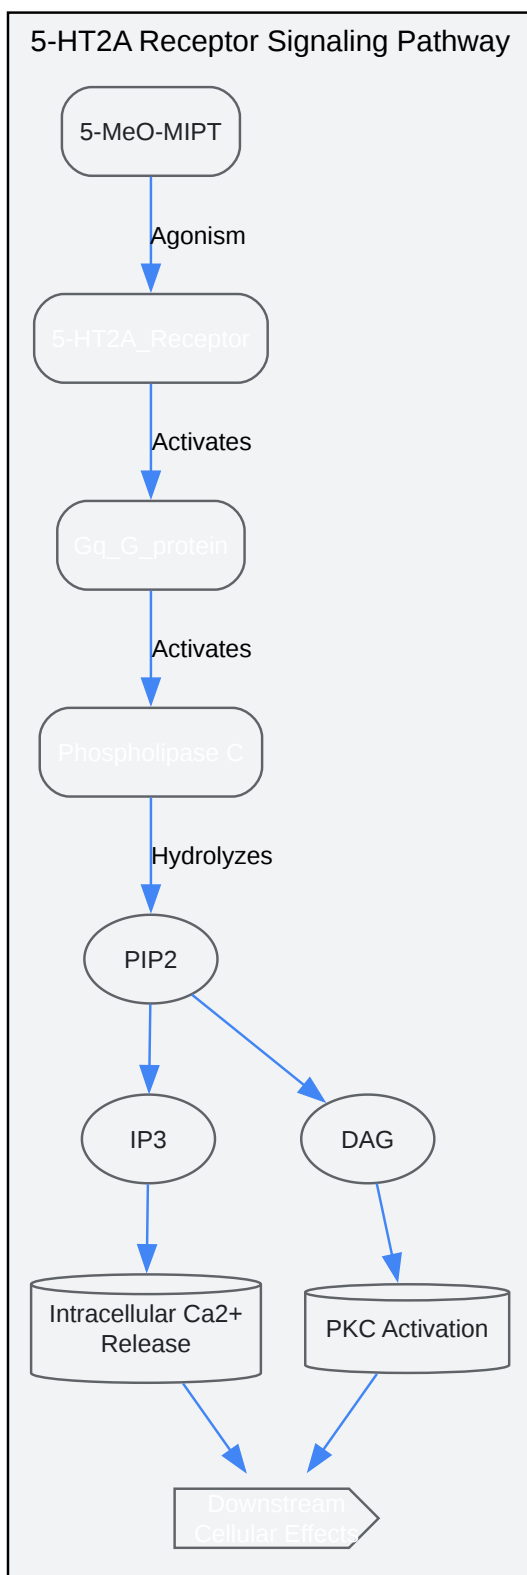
5-HT2A Receptor Signaling Pathway

5-MeO-MIPT

Agonism

5-HT2A_Receptor

Activates

Gq_G_protein

Activates

Phospholipase C

Hydrolyzes

PIP2

IP3

DAG

Intracellular Ca2+ Release

PKC Activation

Downstream Cellular Effects